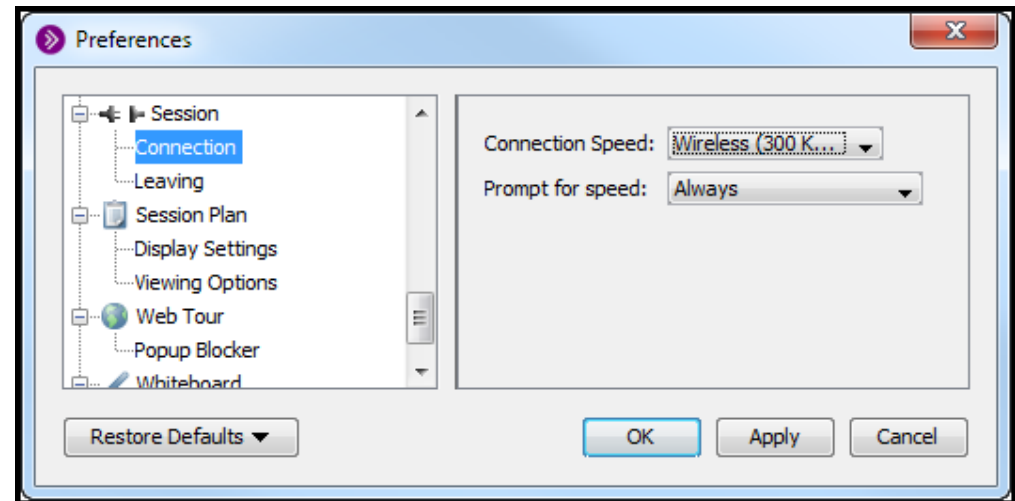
Preferences

Session
Connection
Leaving
Session Plan
Display Settings
Viewing Options
Web Tour
Popup Blocker
Whiteboard

Connection Speed: Wireless (300 K...
Prompt for speed: Always

Restore Defaults
OK
Apply
Cancel